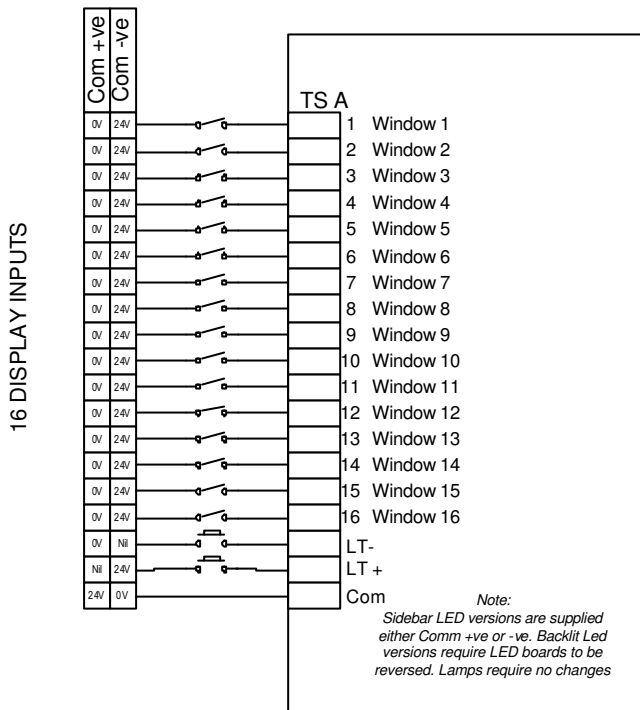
16 DISPLAY INPUTS

| Com +ve | Com -ve |
|---|---|
| 0V | 24V |
| 0V | 24V |
| 0V | 24V |
| 0V | 24V |
| 0V | 24V |
| 0V | 24V |
| 0V | 24V |
| 0V | 24V |
| 0V | 24V |
| 0V | 24V |
| 0V | 24V |
| 0V | 24V |
| 0V | 24V |
| 0V | 24V |
| 0V | 24V |
| 0V | 24V |
| 0V | Nil |
| Nil | 24V |
| 24V | 0V |

TS A
1 Window 1
2 Window 2
3 Window 3
4 Window 4
5 Window 5
6 Window 6
7 Window 7
8 Window 8
9 Window 9
10 Window 10
11 Window 11
12 Window 12
13 Window 13
14 Window 14
15 Window 15
16 Window 16
LT-
LT +
Com

Note:
Sidebar LED versions are supplied either Comm +ve or -ve. Backlit Led versions require LED boards to be reversed. Lamps require no changes